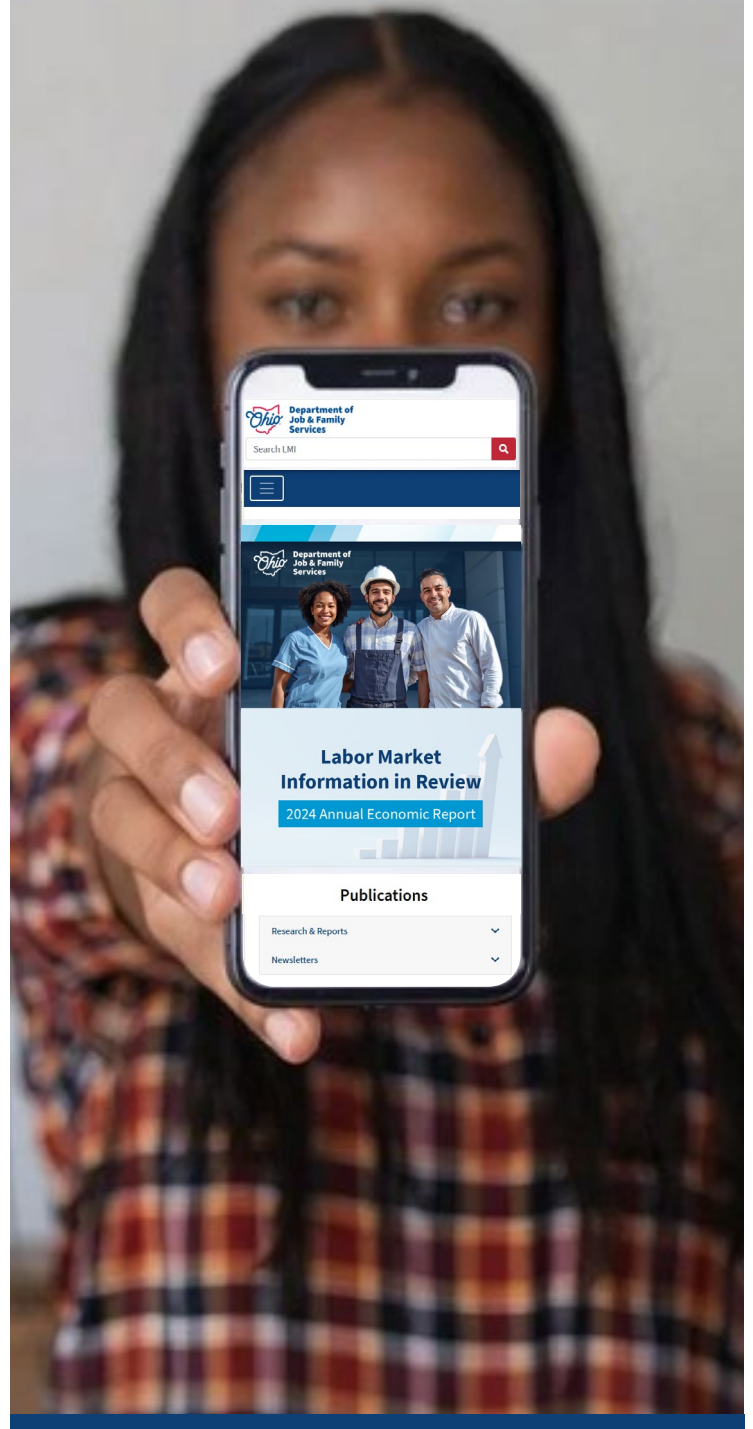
Ohio Department of Job & Family Services

Search LMI

Ohio Department of Job & Family Services

Labor Market Information in Review

2024 Annual Economic Report

Publications

Research & Reports

Newsletters